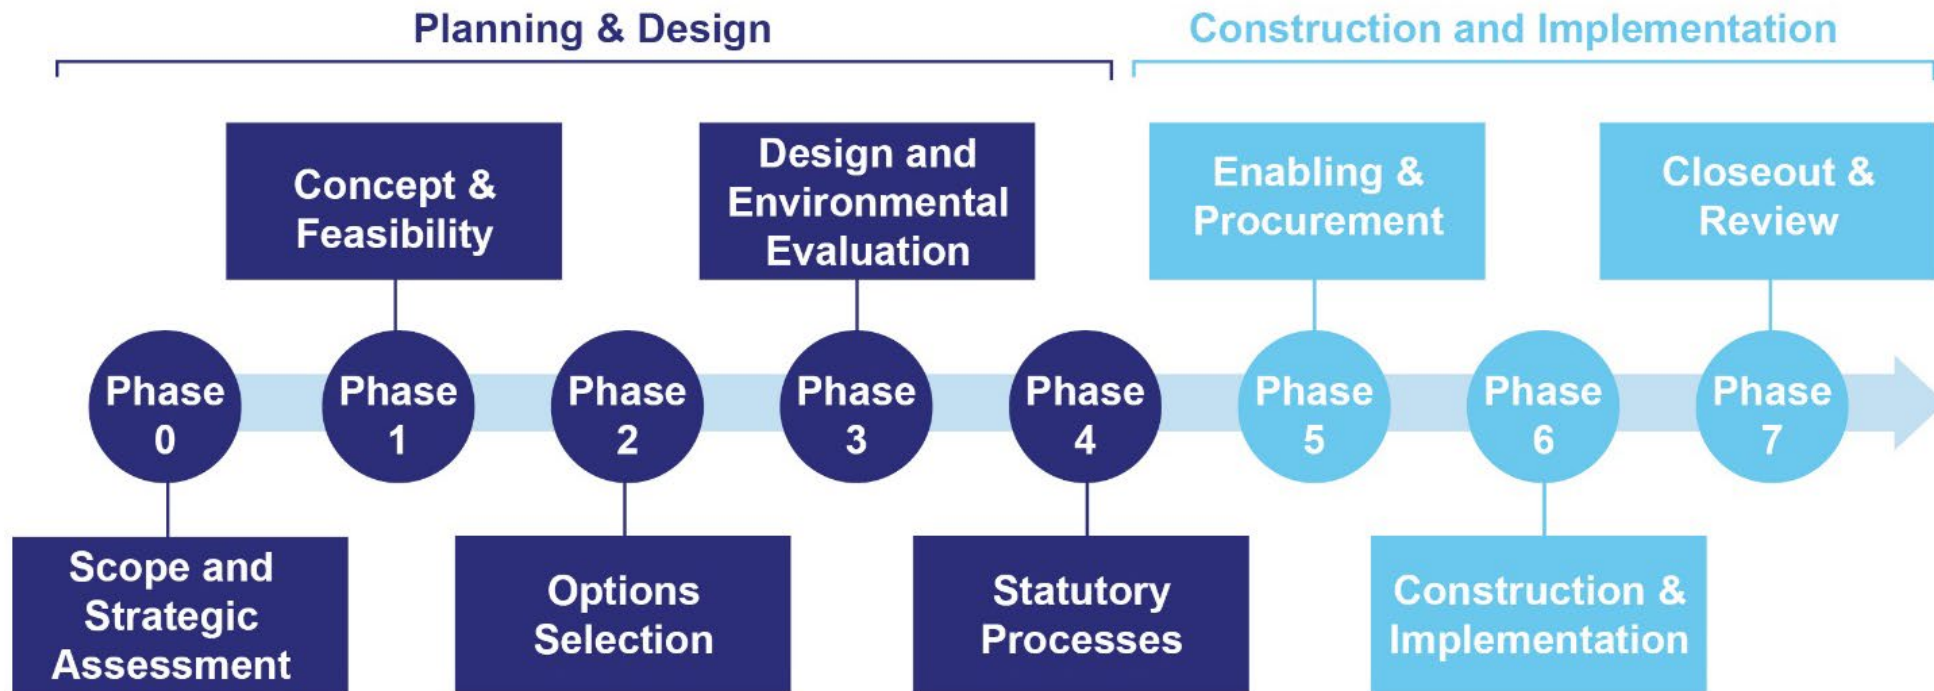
Planning & Design

Construction and Implementation

Concept & Feasibility

Design and Environmental Evaluation

Enabling & Procurement

Closeout & Review

Phase 0

Phase 1

Phase 2

Phase 3

Phase 4

Phase 5

Phase 6

Phase 7

Scope and Strategic Assessment

Options Selection

Statutory Processes

Construction & Implementation